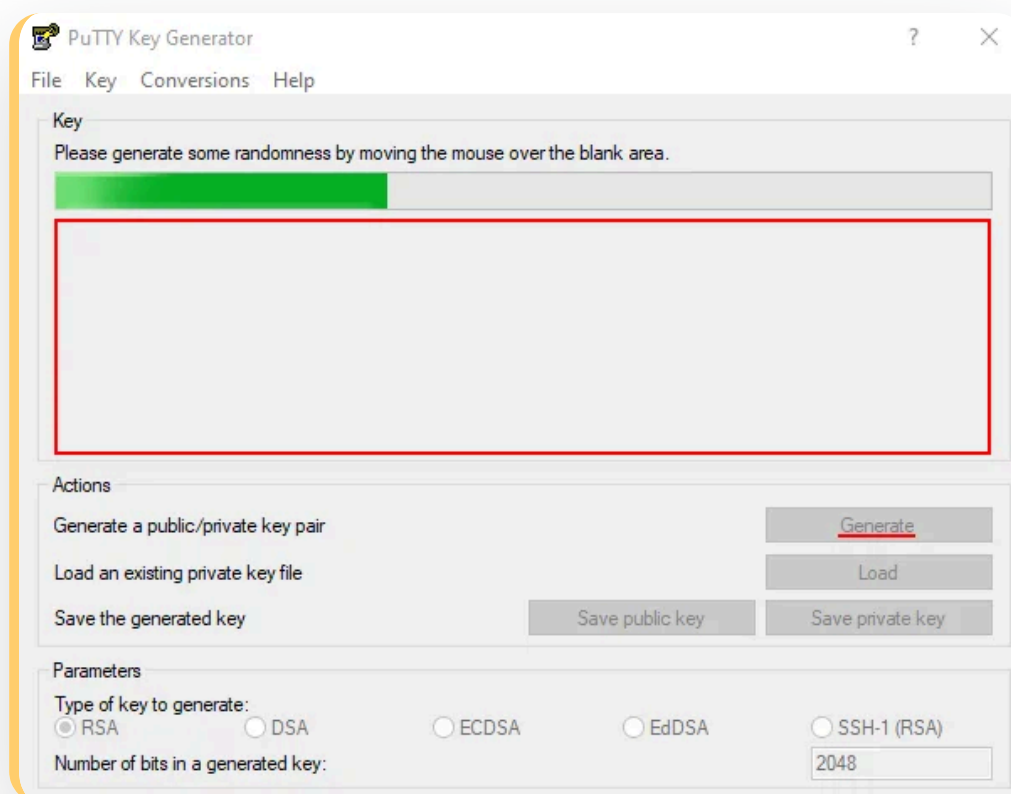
PuTTY Key Generator

? ×

File Key Conversions Help

Key

Please generate some randomness by moving the mouse over the blank area.

Actions

Generate a public/private key pair

Generate

Load an existing private key file

Load

Save the generated key

Save public key

Save private key

Parameters

Type of key to generate:

RSA DSA ECDSA EdDSA SSH-1 (RSA)

Number of bits in a generated key:

2048